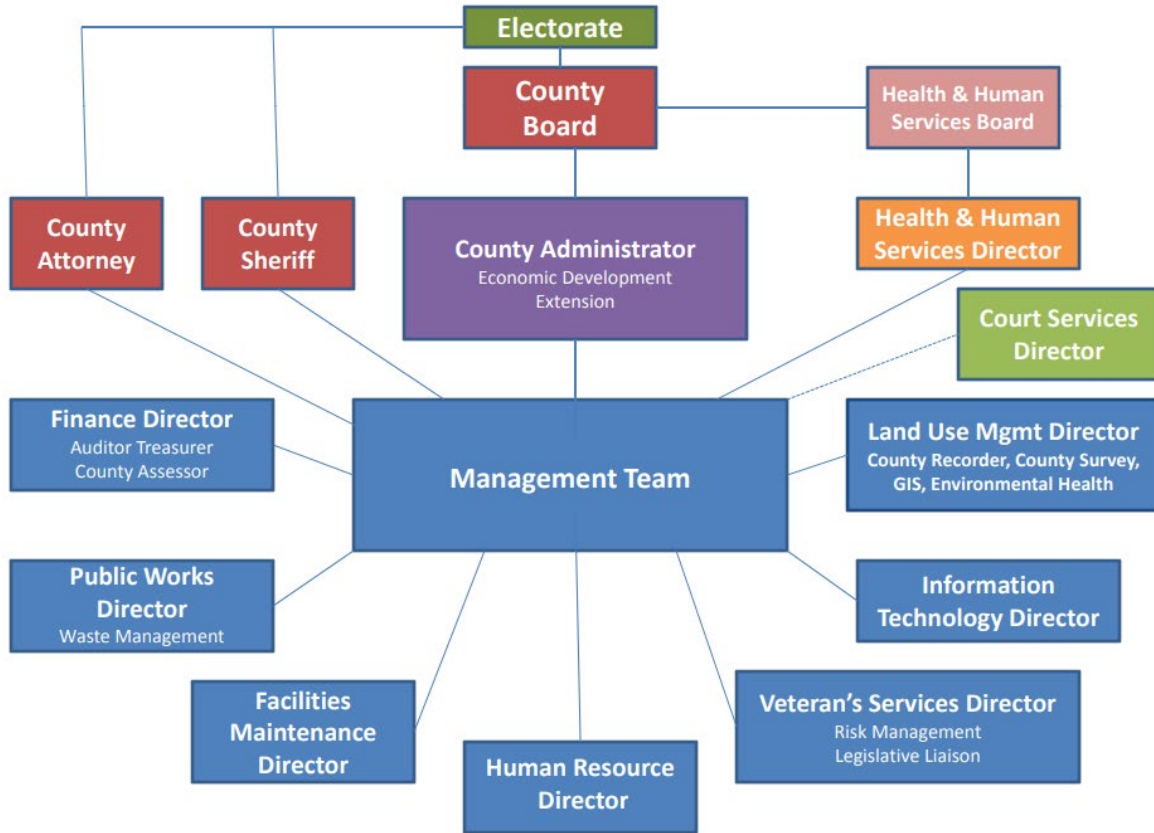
Electorate

County Board

Health & Human Services Board

County Attorney

County Sheriff

County Administrator
Economic Development
Extension

Health & Human Services Director

Court Services Director

Finance Director
Auditor Treasurer
County Assessor

Management Team

Land Use Mgmt Director
County Recorder, County Survey, GIS, Environmental Health

Public Works Director
Waste Management

Information Technology Director

Facilities Maintenance Director

Veteran's Services Director
Risk Management
Legislative Liaison

Human Resource Director